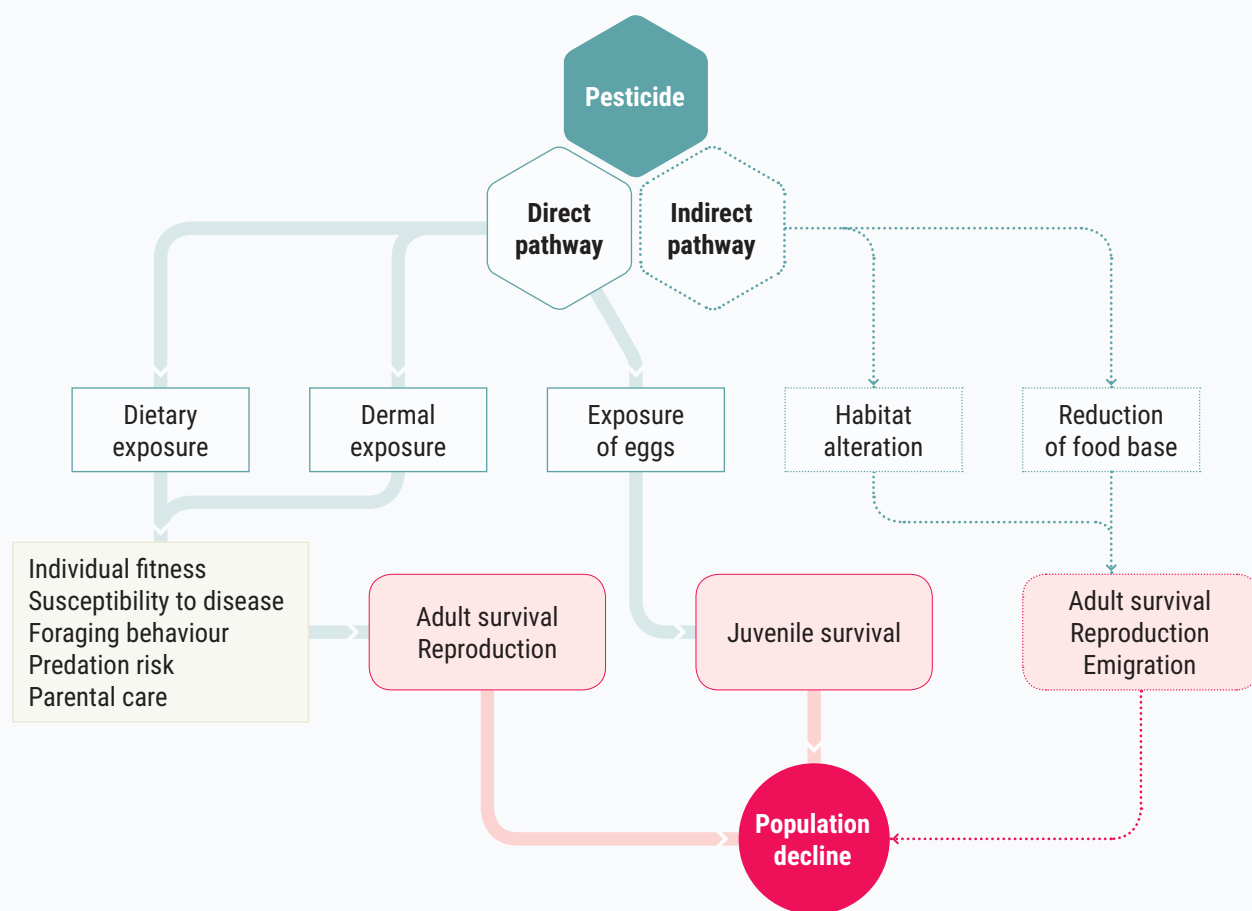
Pesticide

Direct pathway

Indirect pathway

Dietary exposure

Dermal exposure

Exposure of eggs

Habitat alteration

Reduction of food base

Individual fitness
Susceptibility to disease
Foraging behaviour
Predation risk
Parental care

Adult survival
Reproduction

Juvenile survival

Adult survival
Reproduction
Emigration

Population decline